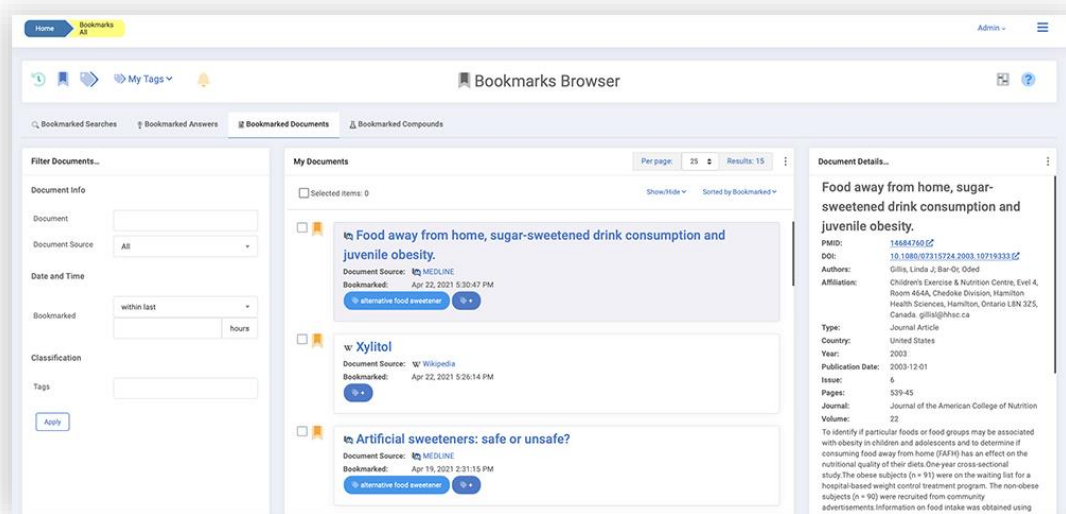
Home Bookmarks All

Admin

My Tags

Bookmarks Browser

Bookmarked Searches | Bookmarked Answers | Bookmarked Documents | Bookmarked Compounds

Filter Documents...

Document Info

Document

Document Source All

Date and Time

Bookmarked within last

hours

Classification

Tags

Apply

My Documents

Per page: 25 Results: 15

Selected items: 0

Show/Hide Sorted by Bookmarked

Food away from home, sugar-sweetened drink consumption and juvenile obesity.

Document Source: MEDLINE

Bookmarked: Apr 22, 2021 5:30:47 PM

alternative food sweetener +

Xylitol

Document Source: Wikipedia

Bookmarked: Apr 22, 2021 5:26:14 PM

+

Artificial sweeteners: safe or unsafe?

Document Source: MEDLINE

Bookmarked: Apr 19, 2021 2:31:15 PM

alternative food sweetener +

Document Details...

Food away from home, sugar-sweetened drink consumption and juvenile obesity.

PMID: 14684760

DOI: 10.1080/07315724.2003.10719333

Authors: Gillis, Linda J; Bar-Or, Oded

Affiliation: Children's Exercise & Nutrition Centre, Evel 4, Room 464A, Chedoke Division, Hamilton Health Sciences, Hamilton, Ontario L8N 3Z5, Canada. gillisl@hhsc.ca

Type: Journal Article

Country: United States

Year: 2003

Publication Date: 2003-12-01

Issue: 6

Pages: 539-45

Journal: Journal of the American College of Nutrition

Volume: 22

To identify if particular foods or food groups may be associated with obesity in children and adolescents and to determine if consuming food away from home (FAFH) has an effect on the nutritional quality of their diets.One-year cross-sectional study.The obese subjects (n = 91) were on the waiting list for a hospital-based weight control treatment program. The non-obese subjects (n = 90) were recruited from community advertisements.Information on food intake was obtained using